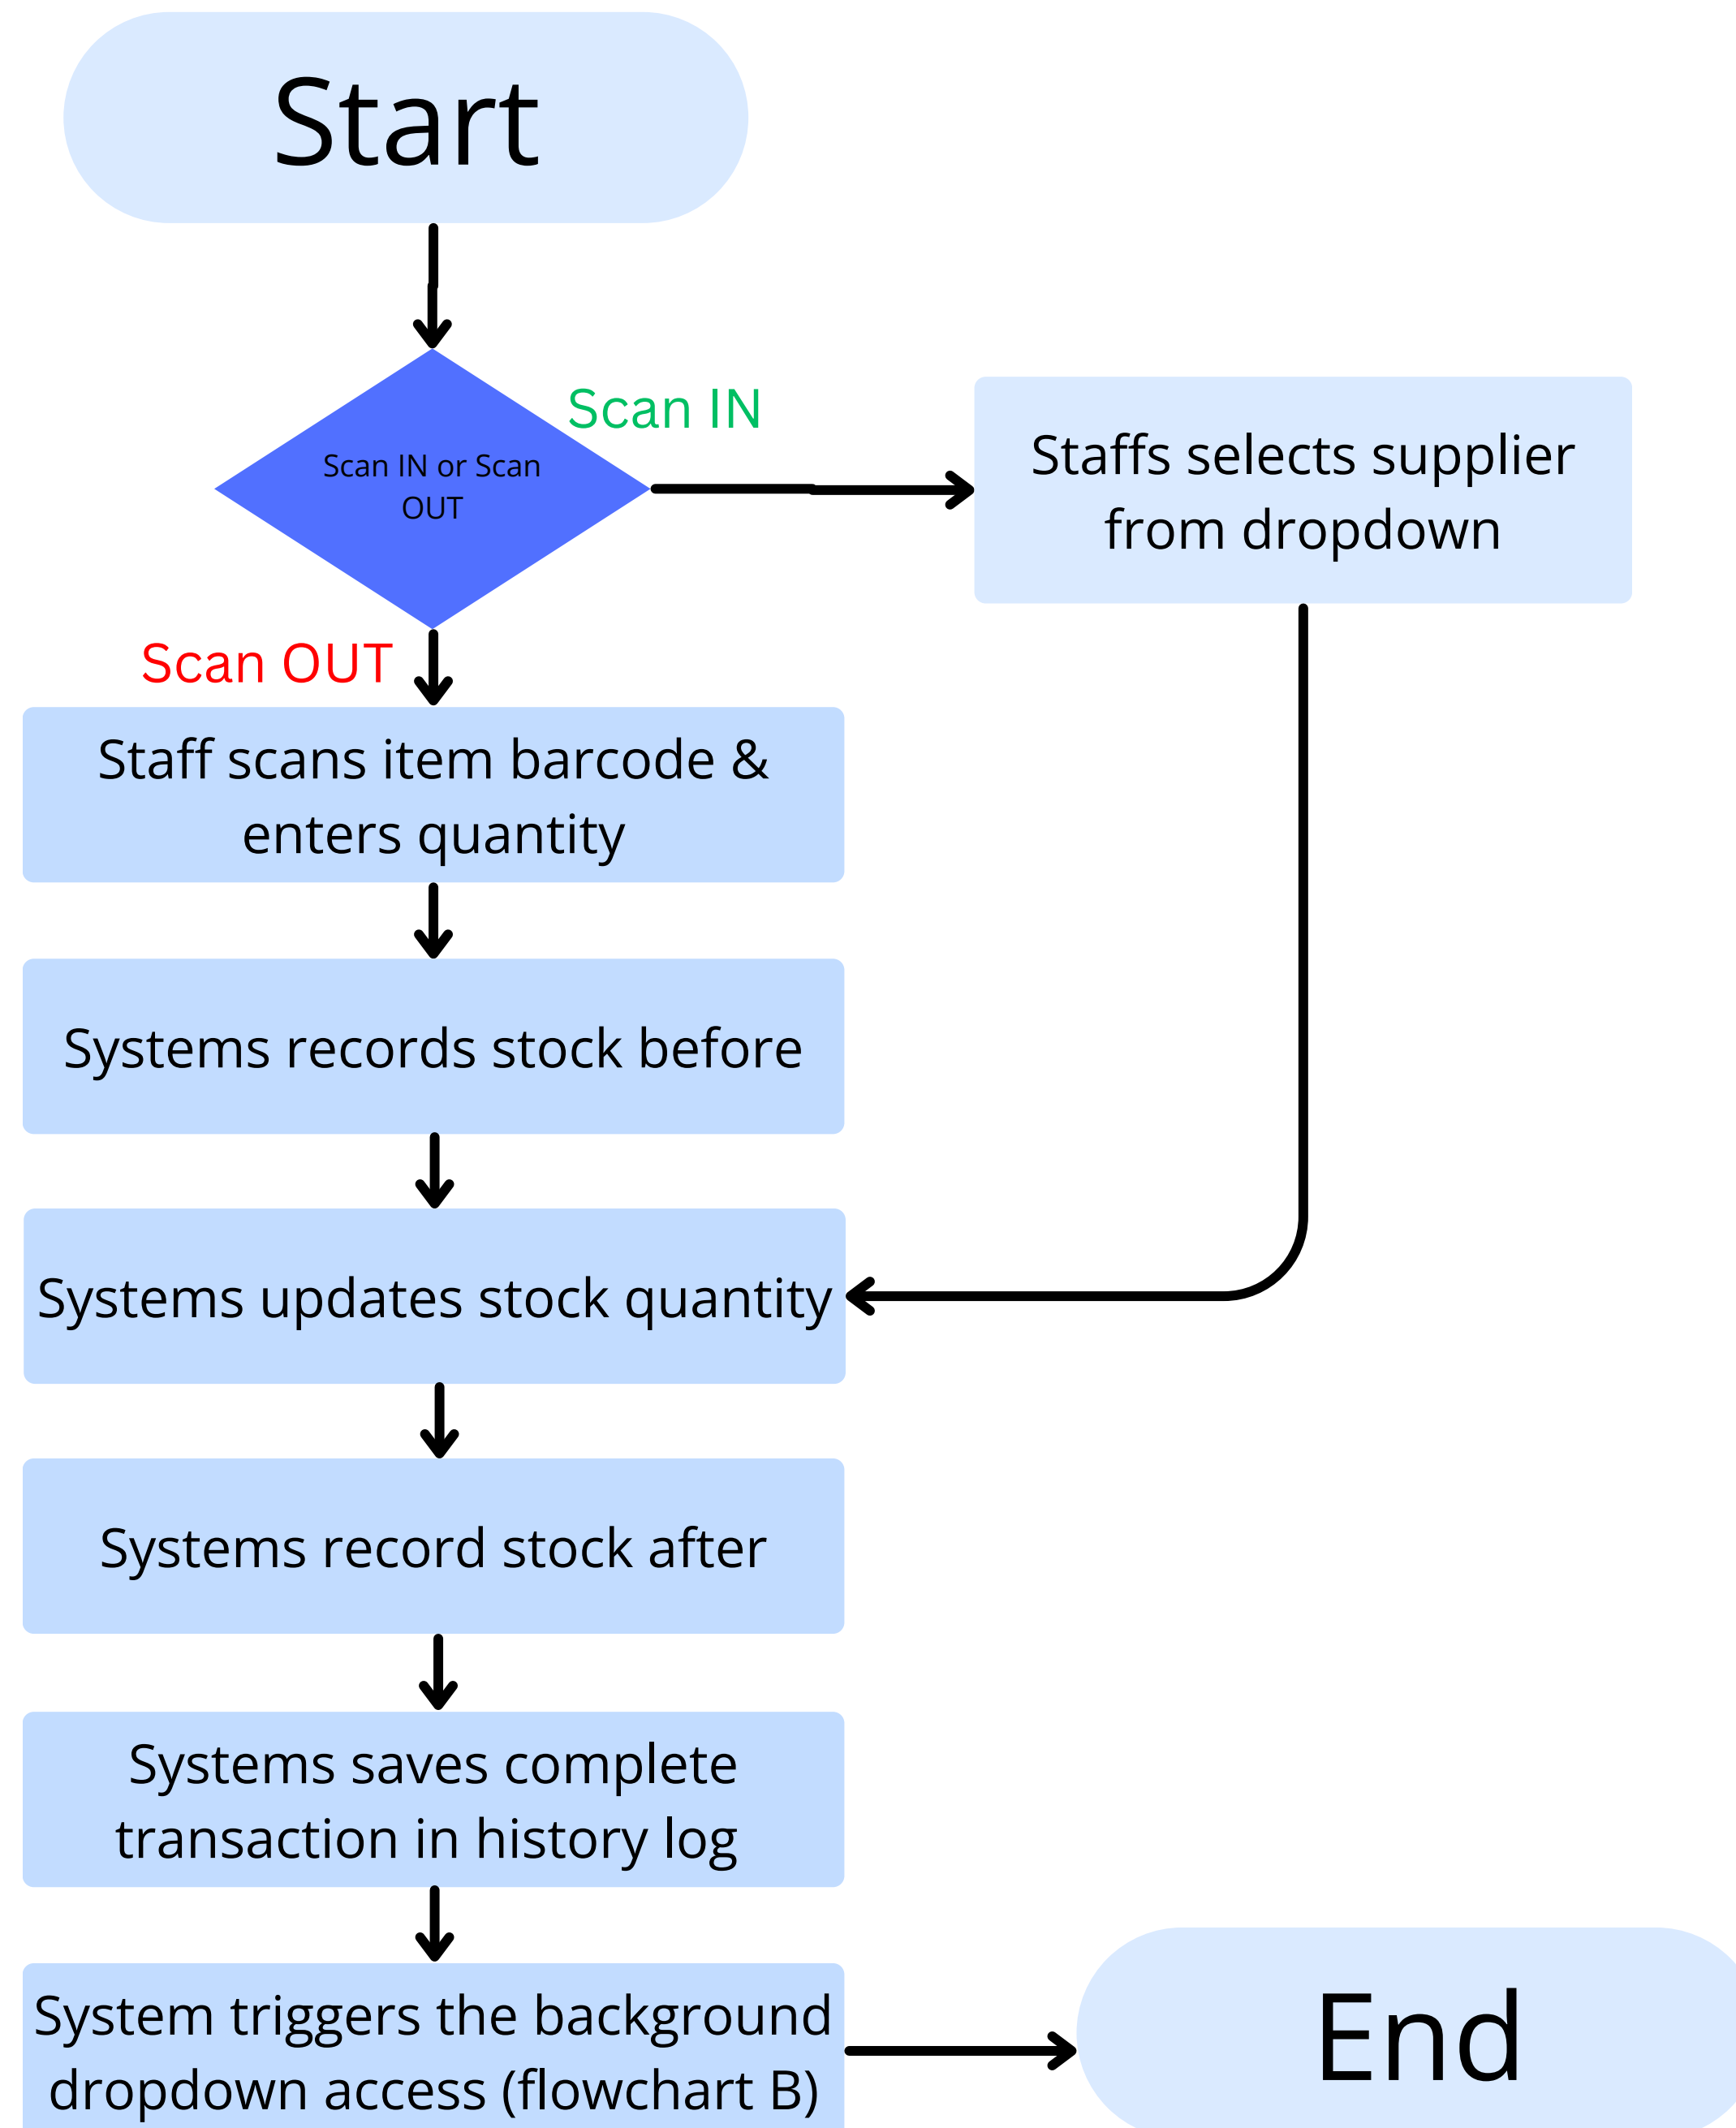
Start

Scan IN or Scan OUT

Scan IN

Staffs selects supplier from dropdown

Scan OUT

Staff scans item barcode & enters quantity

Systems records stock before

Systems updates stock quantity

Systems record stock after

Systems saves complete transaction in history log

System triggers the background dropdown access (flowchart B)

End